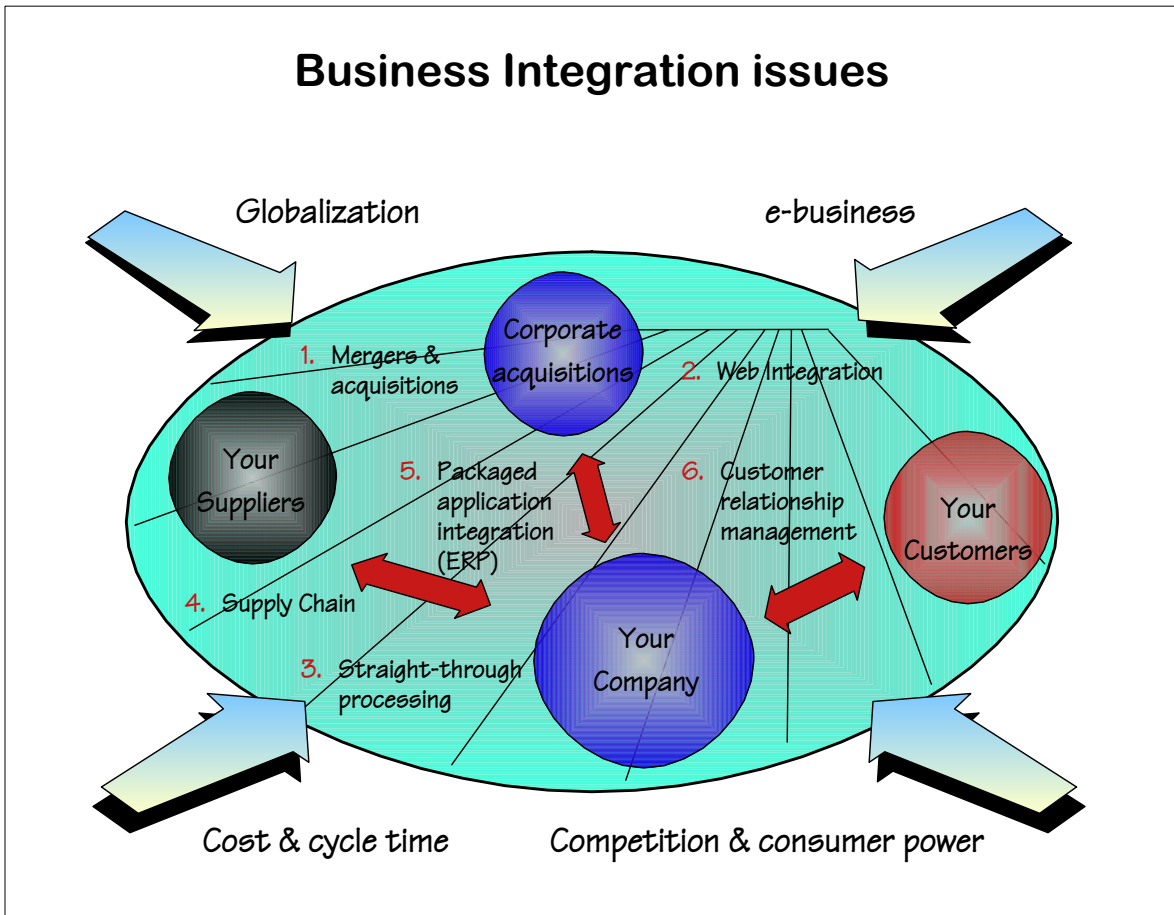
Business Integration issues

Globalization

e-business

Corporate acquisitions

1. Mergers & acquisitions

2. Web Integration

Your Suppliers

5. Packaged application integration (ERP)

6. Customer relationship management

Your Customers

4. Supply Chain

Your Company

3. Straight-through processing

Cost & cycle time

Competition & consumer power